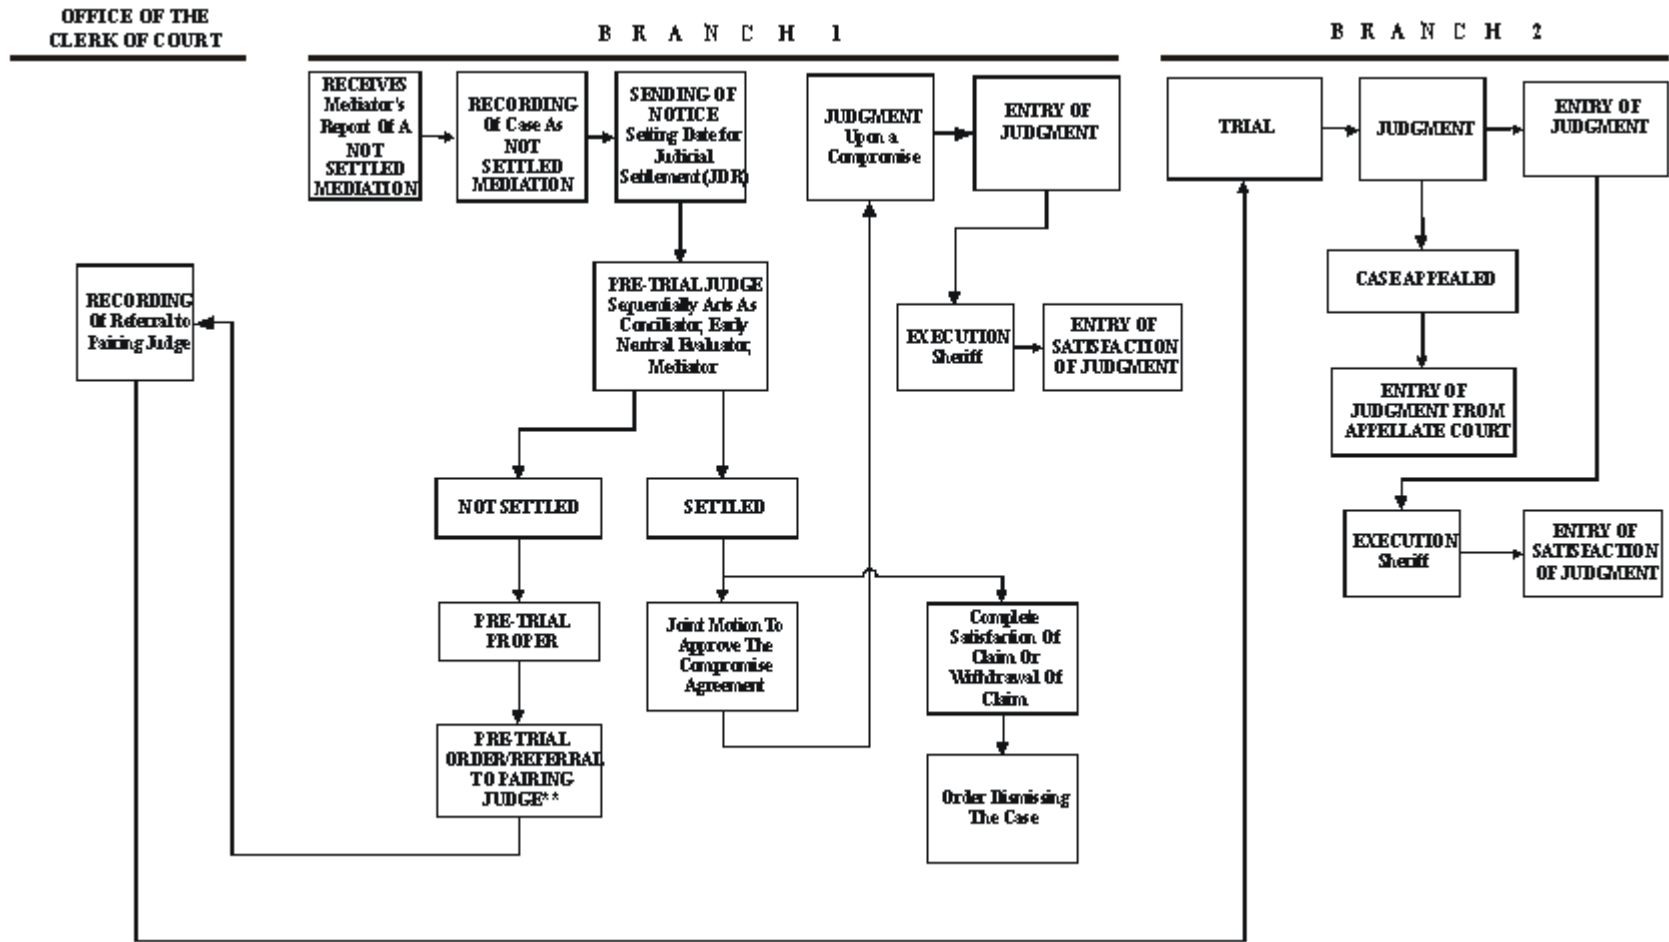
OFFICE OF THE CLERK OF COURT

BRANCH 1

BRANCH 2

RECEIVES Mediator's Report Of A NOT SETTLED MEDIATION

RECORDING Of Case As NOT SETTLED MEDIATION

SENDING OF NOTICE Setting Date for Judicial Settlement (JDR)

JUDGMENT Upon a Compromise

ENTRY OF JUDGMENT

TRIAL

JUDGMENT

ENTRY OF JUDGMENT

RECORDING Of Referral to Pairing Judge

PRE-TRIAL JUDGE Sequentially Acts As Conciliator, Early Neutral Evaluator, Mediator

EXECUTION Sheriff

ENTRY OF SATISFACTION OF JUDGMENT

CASE APPEALED

ENTRY OF JUDGMENT FROM APPELLATE COURT

NOT SETTLED

SETTLED

EXECUTION Sheriff

ENTRY OF SATISFACTION OF JUDGMENT

PRE-TRIAL PROPER

Joint Motion To Approve The Compromise Agreement

Complete Satisfaction Of Claim Or Withdrawal Of Claim

PRE-TRIAL ORDER/REFERRAL TO PAIRING JUDGE**

Order Dismissing The Case